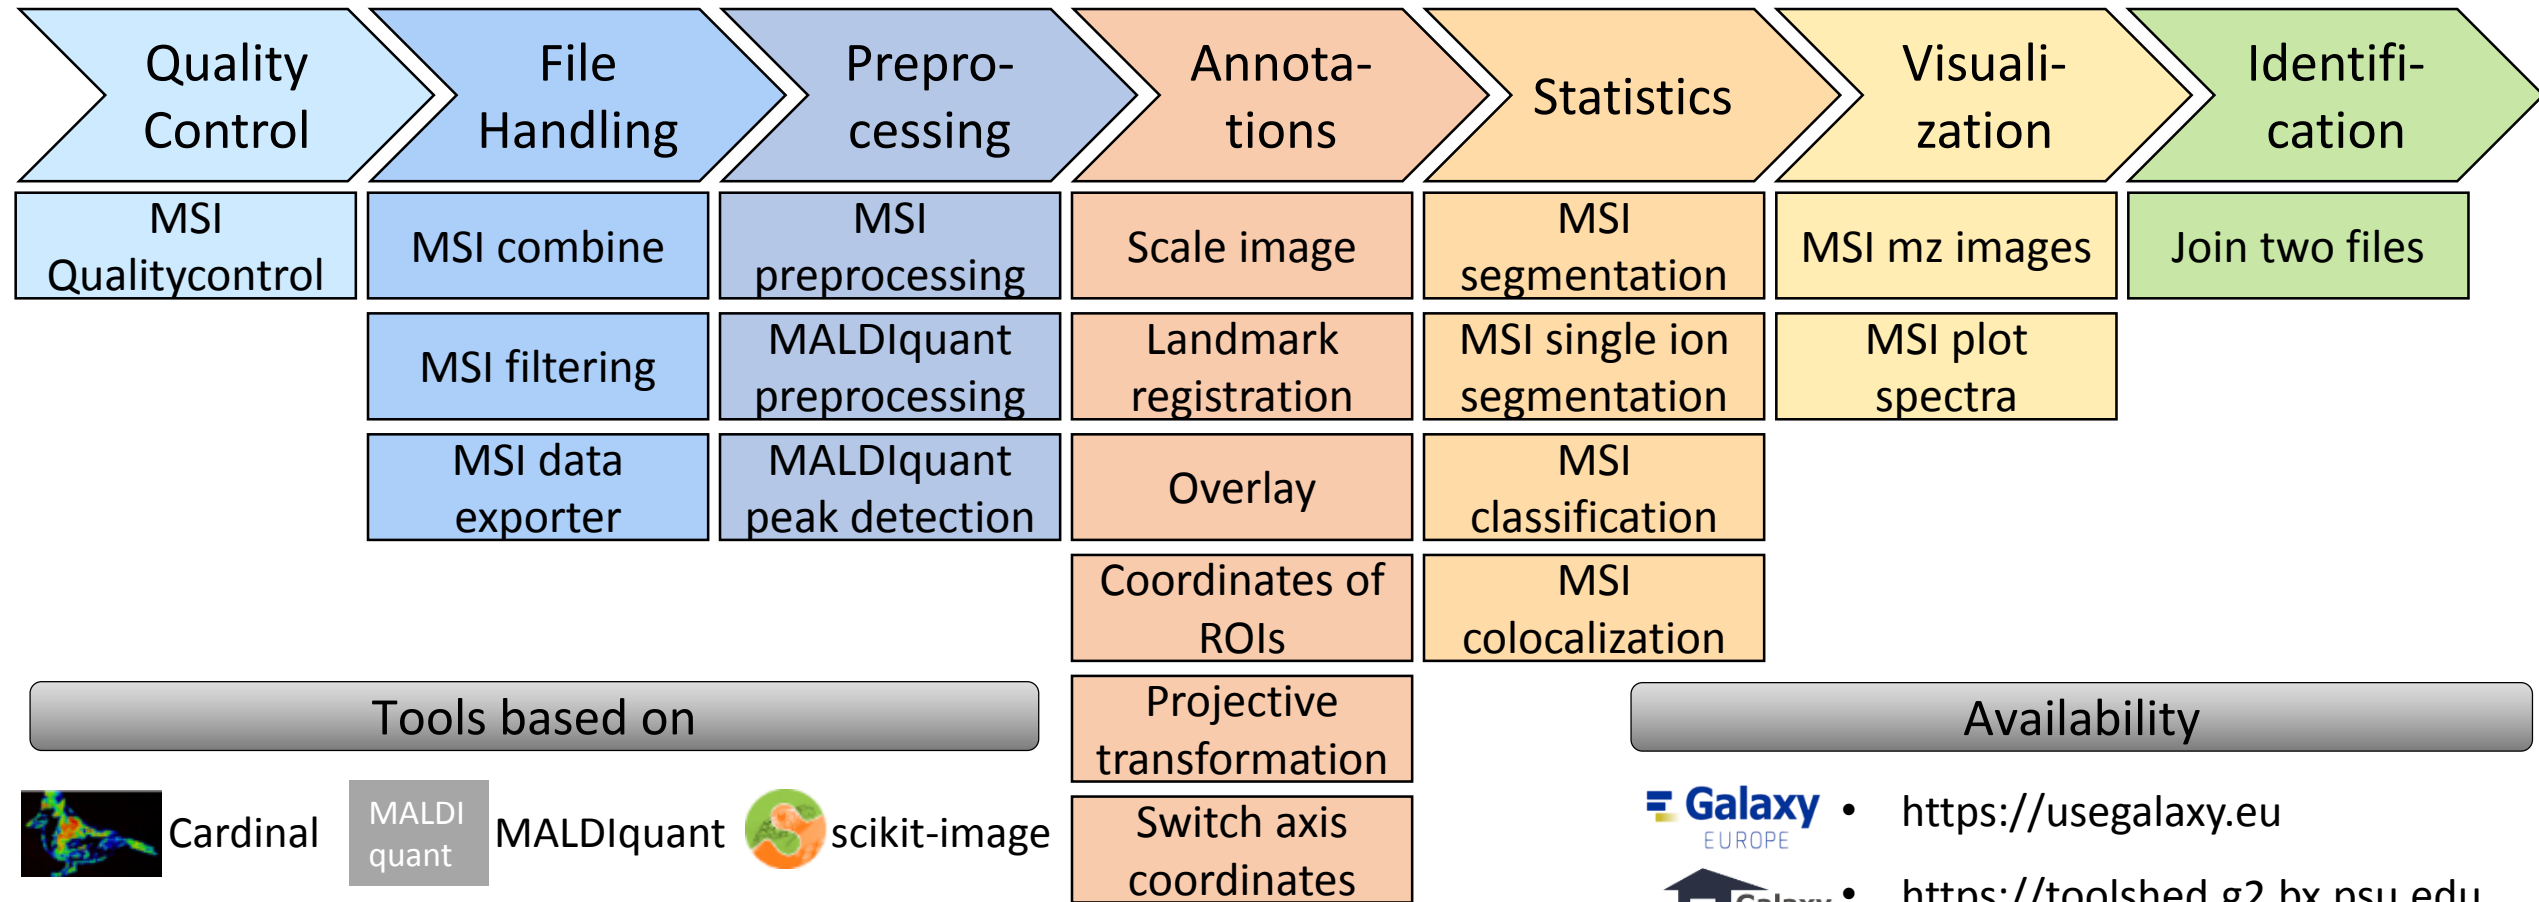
Quality Control

File Handling

Preprocessing

Annotations

Statistics

Visualization

Identification

MSI Qualitycontrol

MSI combine

MSI filtering

MSI data exporter

MSI preprocessing

MALDIquant preprocessing

MALDIquant peak detection

Scale image

Landmark registration

Overlay

Coordinates of ROIs

Projective transformation

Switch axis coordinates

MSI segmentation

MSI single ion segmentation

MSI classification

MSI colocalization

MSI mz images

MSI plot spectra

Join two files

Tools based on

Cardinal

MALDI quant

MALDIquant

scikit-image

Availability

Galaxy EUROPE

• https://usegalaxy.eu

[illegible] • https://toolshed.g2.bx.psu.edu